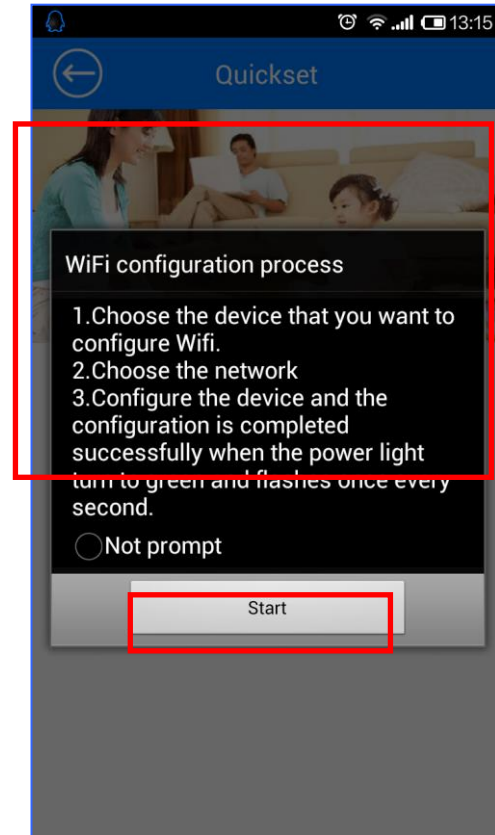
13:15

Quickset

WiFi configuration process

1.Choose the device that you want to configure Wifi.
2.Choose the network
3.Configure the device and the configuration is completed successfully when the power light turn to green and flashes once every second.

Not prompt

Start